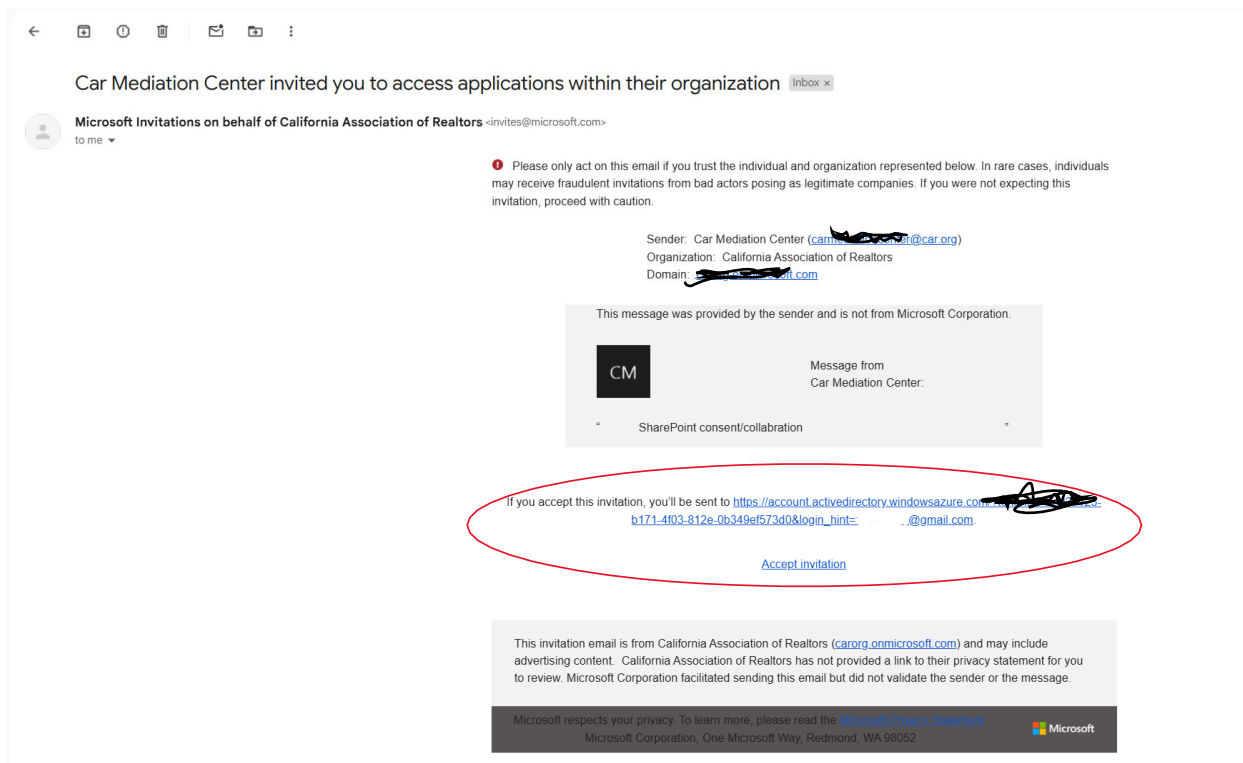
Car Mediation Center invited you to access applications within their organization Inbox ×

Microsoft Invitations on behalf of California Association of Realtors <invites@microsoft.com>
to me

Please only act on this email if you trust the individual and organization represented below. In rare cases, individuals may receive fraudulent invitations from bad actors posing as legitimate companies. If you were not expecting this invitation, proceed with caution.

Sender: Car Mediation Center (carm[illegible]@car.org)
Organization: California Association of Realtors
Domain: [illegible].com

This message was provided by the sender and is not from Microsoft Corporation.

CM

Message from
Car Mediation Center:

" SharePoint consent/collabration "

If you accept this invitation, you'll be sent to https://account.activedirectory.windowsazure.com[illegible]-b171-4f03-812e-0b349ef573d0&login_hint=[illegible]@gmail.com.

Accept invitation

This invitation email is from California Association of Realtors (carorg.onmicrosoft.com) and may include advertising content. California Association of Realtors has not provided a link to their privacy statement for you to review. Microsoft Corporation facilitated sending this email but did not validate the sender or the message.

Microsoft respects your privacy. To learn more, please read the Microsoft Privacy Statement.
Microsoft Corporation, One Microsoft Way, Redmond, WA 98052

Microsoft